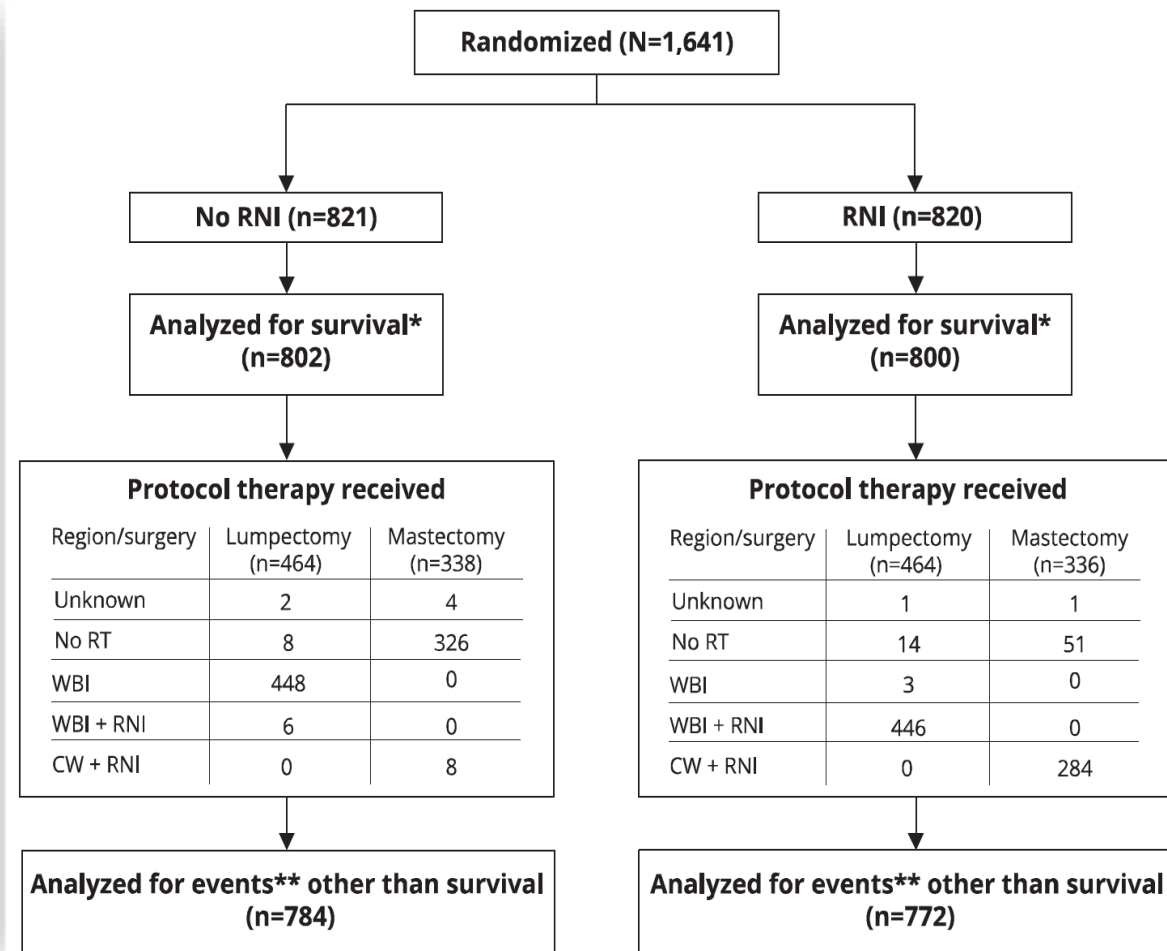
Randomized (N=1,641)

No RNI (n=821)

Analyzed for survival* (n=802)

Protocol therapy received

| Region/surgery | Lumpectomy (n=464) | Mastectomy (n=338) |
|---|---|---|
| Unknown | 2 | 4 |
| No RT | 8 | 326 |
| WBI | 448 | 0 |
| WBI + RNI | 6 | 0 |
| CW + RNI | 0 | 8 |

Analyzed for events** other than survival (n=784)

RNI (n=820)

Analyzed for survival* (n=800)

Protocol therapy received

| Region/surgery | Lumpectomy (n=464) | Mastectomy (n=336) |
|---|---|---|
| Unknown | 1 | 1 |
| No RT | 14 | 51 |
| WBI | 3 | 0 |
| WBI + RNI | 446 | 0 |
| CW + RNI | 0 | 284 |

Analyzed for events** other than survival (n=772)